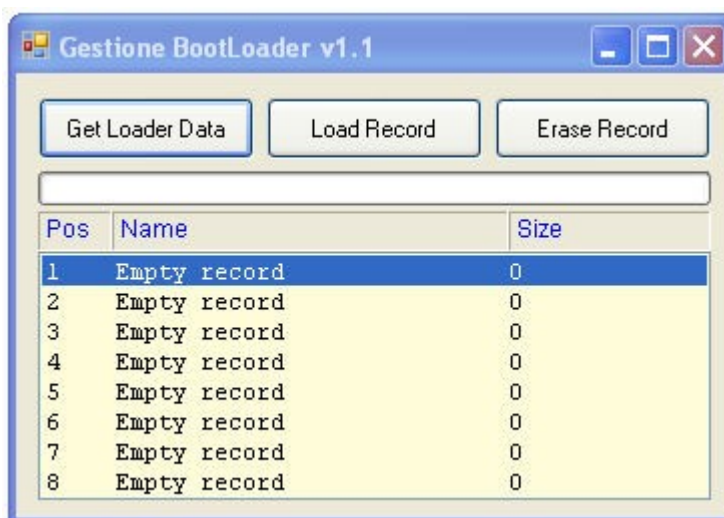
Gestione BootLoader v1.1

Get Loader Data

Load Record

Erase Record

| Pos | Name | Size |
|---|---|---|
| 1 | Empty record | 0 |
| 2 | Empty record | 0 |
| 3 | Empty record | 0 |
| 4 | Empty record | 0 |
| 5 | Empty record | 0 |
| 6 | Empty record | 0 |
| 7 | Empty record | 0 |
| 8 | Empty record | 0 |